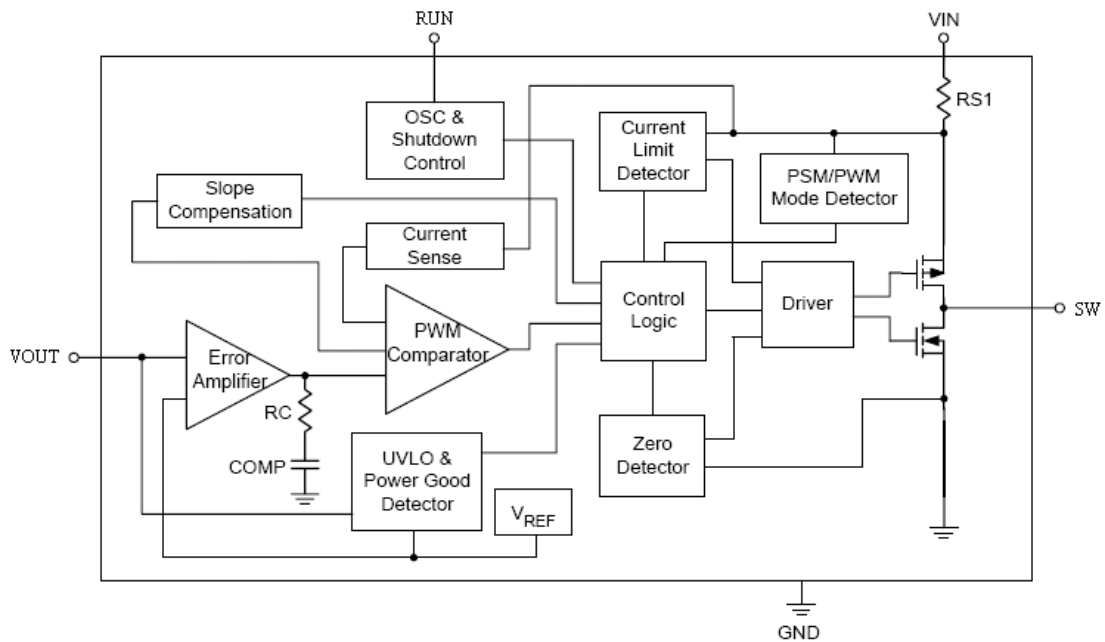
RUN

VIN

RS1

OSC & Shutdown Control

Current Limit Detector

PSM/PWM Mode Detector

Slope Compensation

Current Sense

Control Logic

Driver

SW

PWM Comparator

VOUT

Error Amplifier

RC

COMP

UVLO & Power Good Detector

Zero Detector

$V_{REF}$

GND